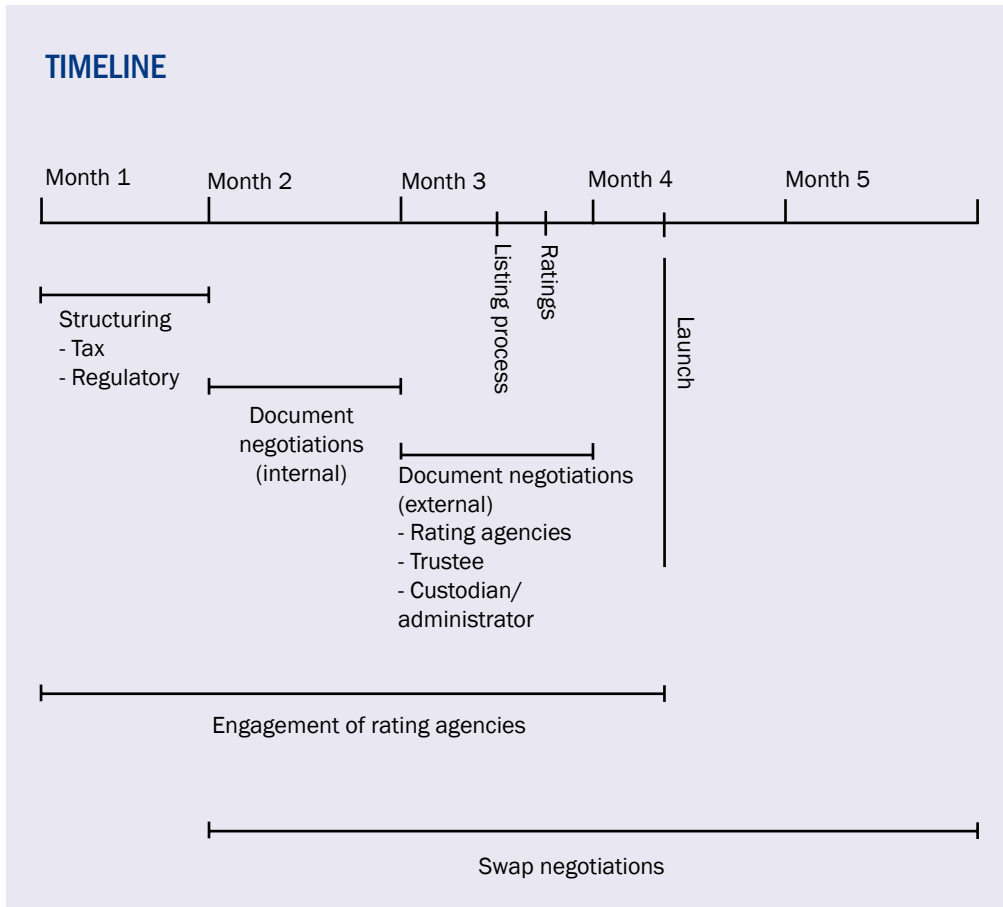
TIMELINE

Month 1

Month 2

Month 3

Month 4

Month 5

Listing process

Ratings

Launch

Structuring
- Tax
- Regulatory

Document negotiations (internal)

Document negotiations (external)
- Rating agencies
- Trustee
- Custodian/ administrator

Engagement of rating agencies

Swap negotiations